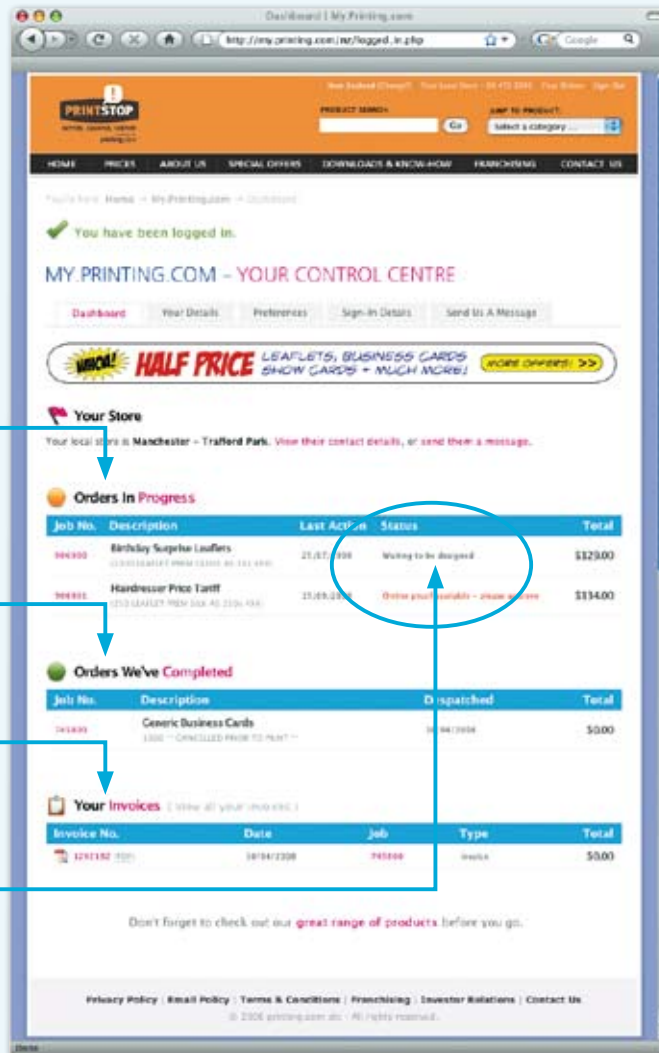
Dashboard | My.Printing.com

http://my.printing.com/mr/logged_in.php

Google

PRINTSTOP

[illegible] | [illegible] | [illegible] | Sign Out

PRODUCT SEARCH:

Go

JUMP TO PRODUCT:

Select a category ...

HOME | PRICES | ABOUT US | SPECIAL OFFERS | DOWNLOADS & KNOW-HOW | FRANCHISING | CONTACT US

You're here: Home > My.Printing.com > Dashboard

You have been logged in.

MY.PRINTING.COM - YOUR CONTROL CENTRE

Dashboard | Your Details | Preferences | Sign-In Details | Send Us A Message

WHOA! HALF PRICE LEAFLETS, BUSINESS CARDS SHOW CARDS + MUCH MORE! MORE OFFERS! >>

Your Store

Your local store is Manchester - Trafford Park. View their contact details, or send them a message.

Orders In Progress

| Job No. | Description | Last Action | Status | Total |
|---|---|---|---|---|
| 966800 | Birthday Surprise Leaflets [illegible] | 25/07/2008 | Waiting to be designed | £129.00 |
| 966801 | Hairdresser Price Tariff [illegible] | 25/09/2008 | Online proof available - please approve | £134.00 |

Orders We've Completed

| Job No. | Description | Dispatched | Total |
|---|---|---|---|
| 745800 | Generic Business Cards 1000 ** CANCELLED PRIOR TO PRINT ** | 30/04/2008 | £0.00 |

Your Invoices ( View all your invoices )

| Invoice No. | Date | Job | Type | Total |
|---|---|---|---|---|
| 1251182 (PDF) | 30/04/2008 | 745800 | Invoice | £0.00 |

Don't forget to check out our great range of products before you go.

Privacy Policy | Email Policy | Terms & Conditions | Franchising | Investor Relations | Contact Us

© 2008 printing.com plc - All rights reserved.

Done